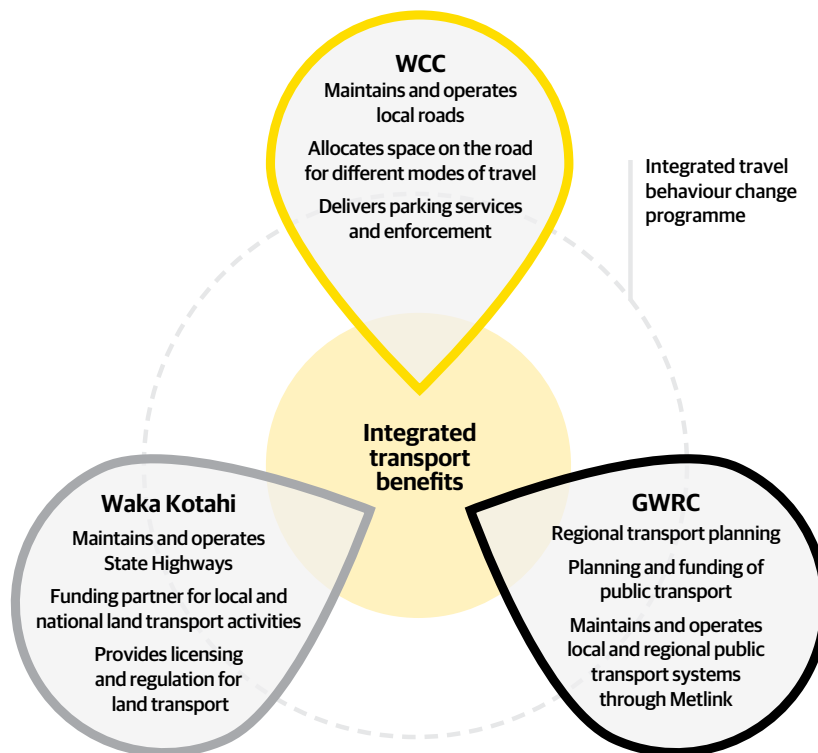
WCC
Maintains and operates local roads

Allocates space on the road for different modes of travel

Delivers parking services and enforcement

Integrated travel behaviour change programme

Integrated transport benefits

Waka Kotahi
Maintains and operates State Highways

Funding partner for local and national land transport activities

Provides licensing and regulation for land transport

GWRC
Regional transport planning

Planning and funding of public transport

Maintains and operates local and regional public transport systems through Metlink